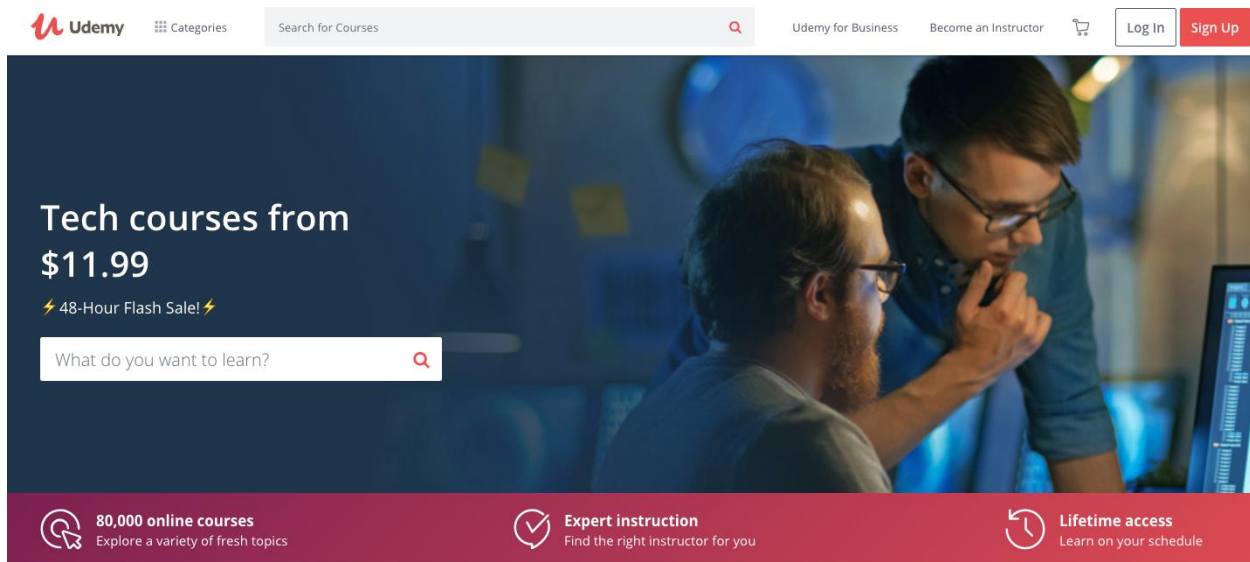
Udemy Categories Search for Courses Udemy for Business Become an Instructor Log In Sign Up

Tech courses from $11.99

⚡48-Hour Flash Sale!⚡

What do you want to learn?

80,000 online courses
Explore a variety of fresh topics

Expert instruction
Find the right instructor for you

Lifetime access
Learn on your schedule